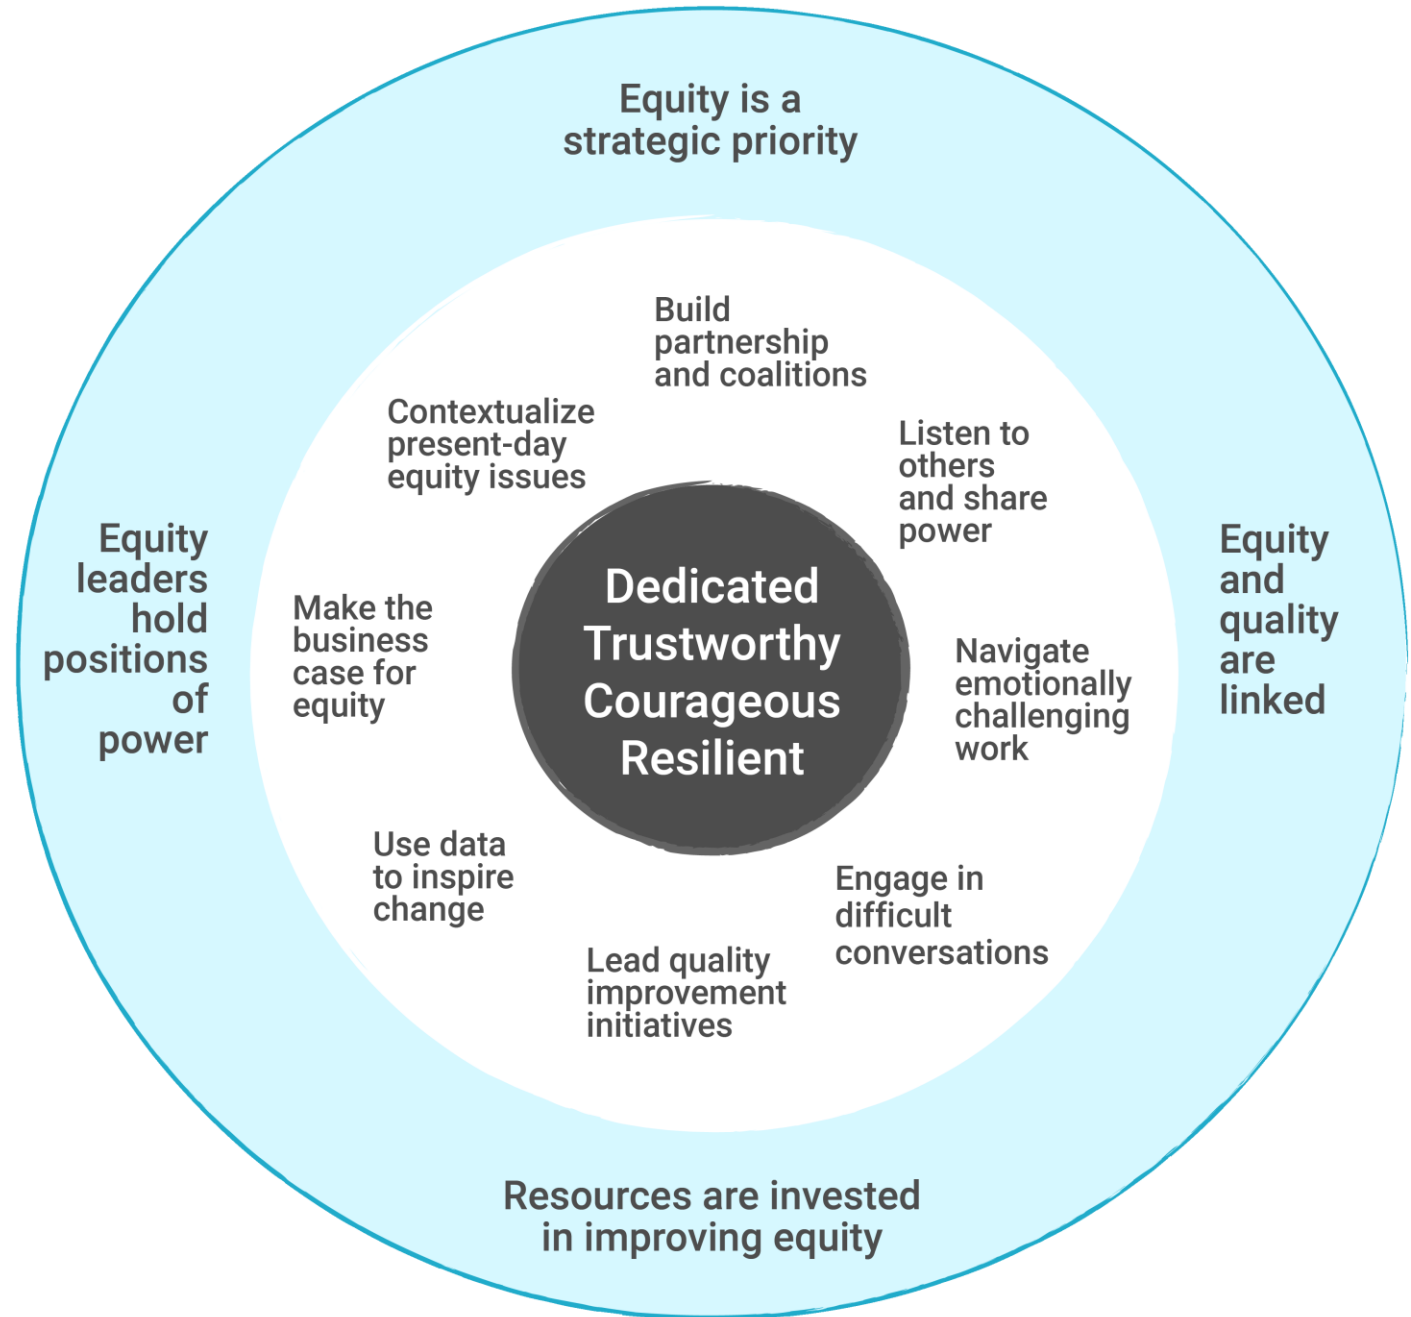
Equity is a strategic priority

Equity leaders hold positions of power

Equity and quality are linked

Resources are invested in improving equity

Build partnership and coalitions

Contextualize present-day equity issues

Listen to others and share power

Make the business case for equity

Dedicated
Trustworthy
Courageous
Resilient

Navigate emotionally challenging work

Use data to inspire change

Engage in difficult conversations

Lead quality improvement initiatives